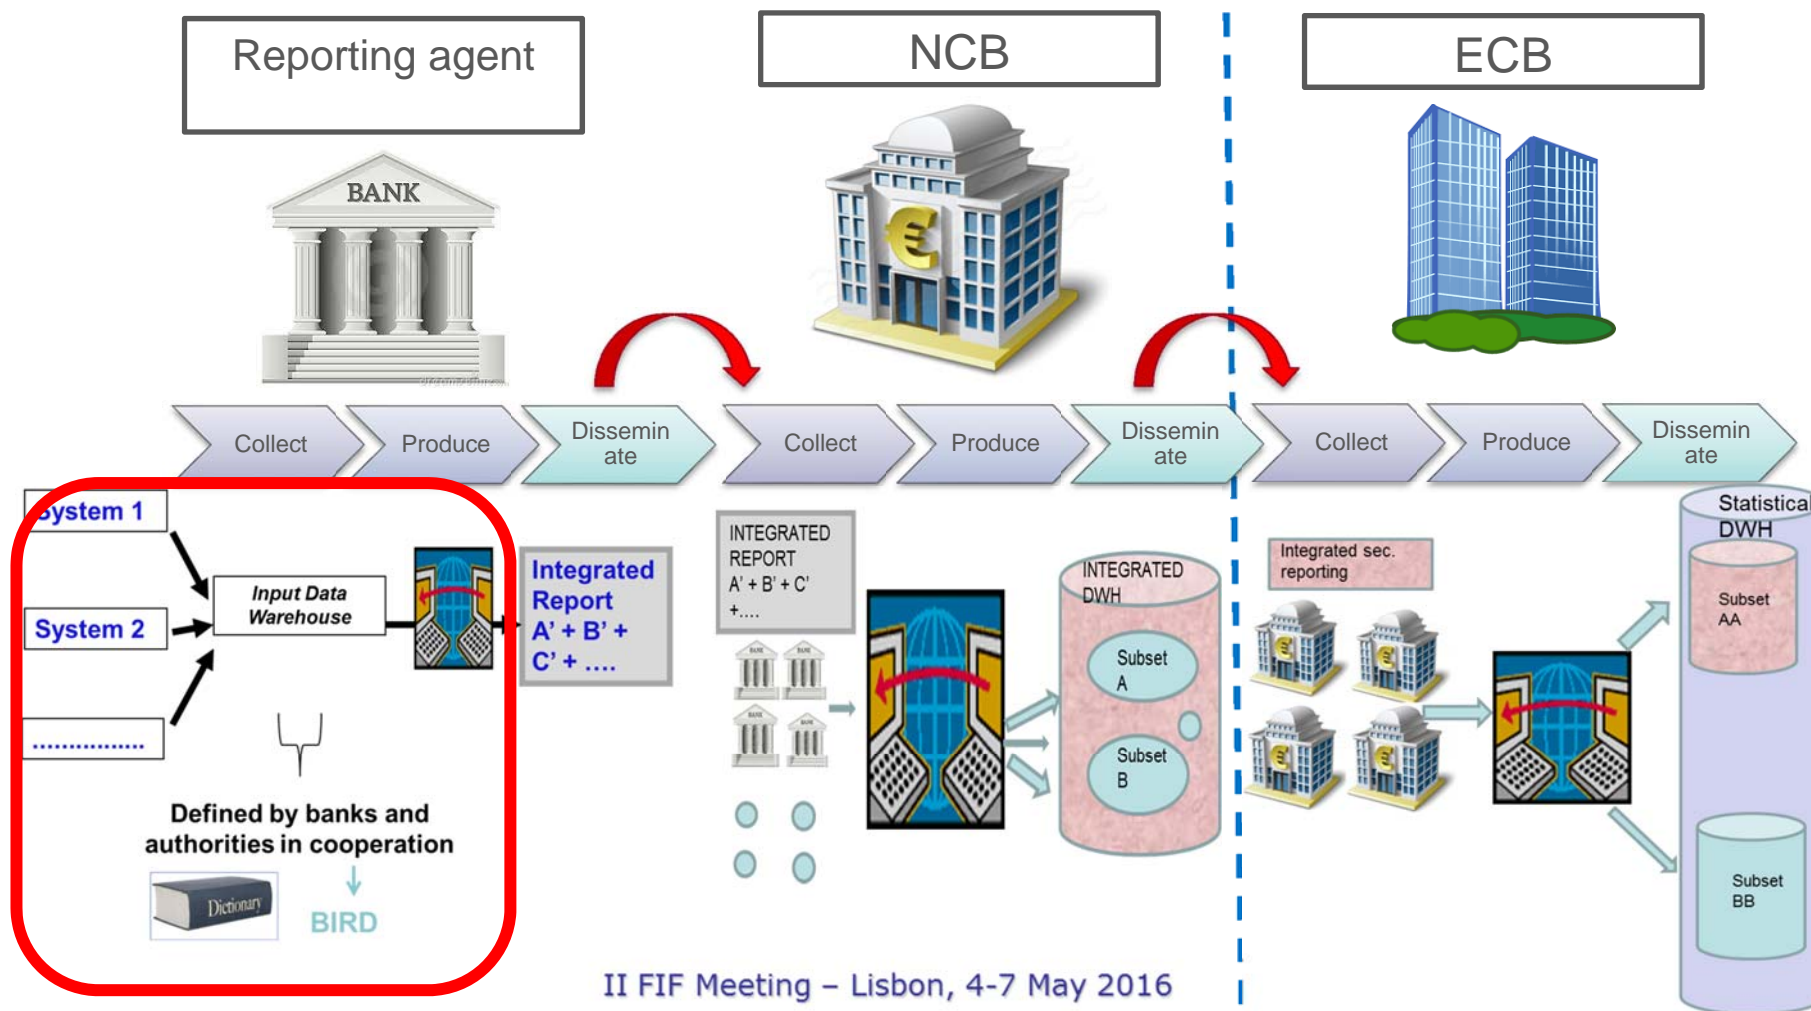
Reporting agent

NCB

ECB

BANK

€

Collect

Produce

Disseminate

Collect

Produce

Disseminate

Collect

Produce

Disseminate

System 1

System 2

.................

Input Data Warehouse

Integrated Report A' + B' + C' + ....

Defined by banks and authorities in cooperation

Dictionary

BIRD

INTEGRATED REPORT A' + B' + C' +....

INTEGRATED DWH

Subset A

Subset B

Integrated sec. reporting

Statistical DWH

Subset AA

Subset BB

II FIF Meeting – Lisbon, 4-7 May 2016